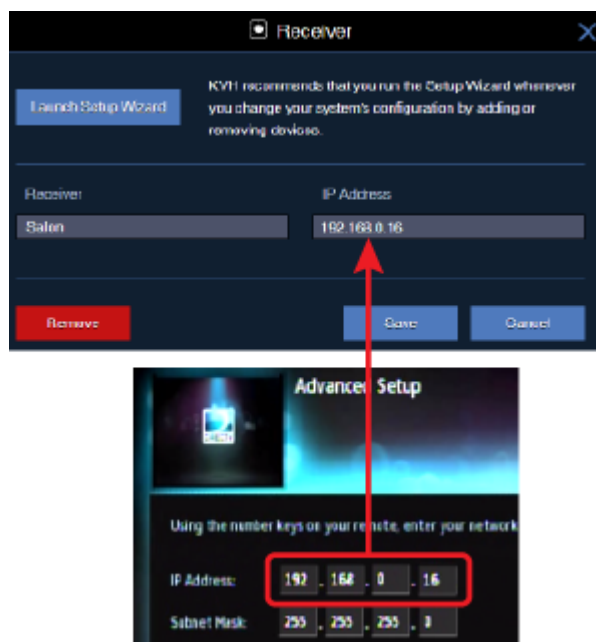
Receiver

Launch Setup Wizard

KVH recommends that you run the Setup Wizard whenever you change your system's configuration by adding or removing devices.

Receiver

Salon

IP Address

192.168.0.16

Remove

Save

Cancel

Advanced Setup

Using the number keys on your remote, enter your network

IP Address: 192 . 168 . 0 . 16

Subnet Mask: 255 . 255 . 255 . 0